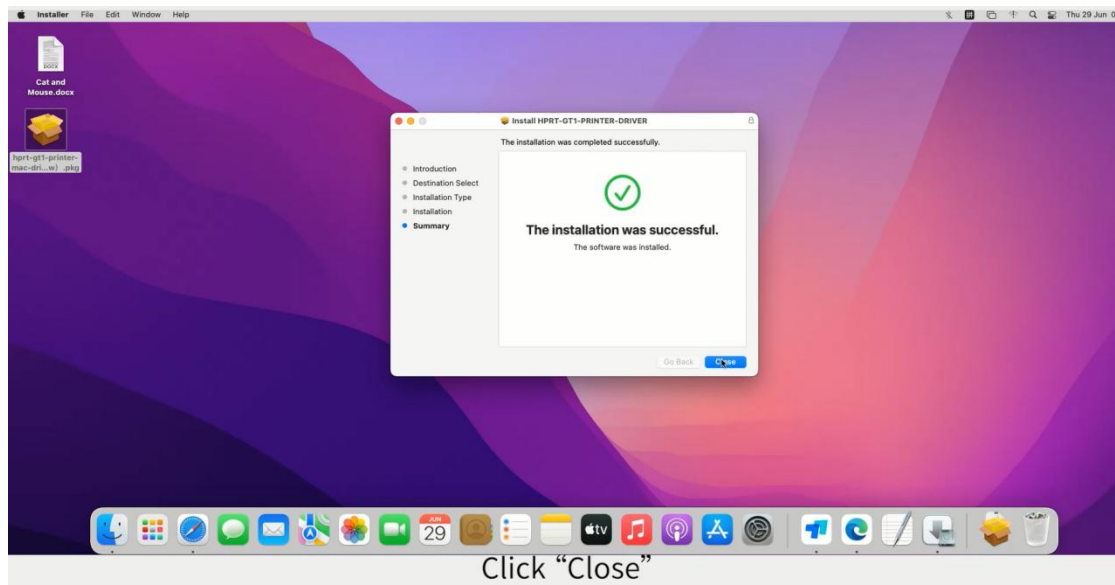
Installer File Edit Window Help

Thu 29 Jun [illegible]

DOCX

Cat and Mouse.docx

hprt-gt1-printer-mac-dri...w) .pkg

Install HPRT-GT1-PRINTER-DRIVER

The installation was completed successfully.

Introduction
Destination Select
Installation Type
Installation
Summary

The installation was successful.

The software was installed.

Go Back

Close

JUN
29

tv

Click "Close"